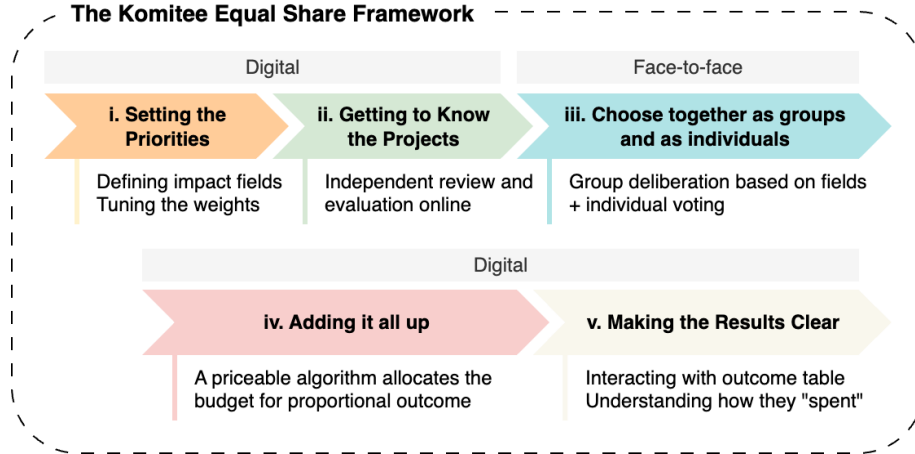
The Komitee Equal Share Framework

Digital

Face-to-face

i. Setting the Priorities

ii. Getting to Know the Projects

iii. Choose together as groups and as individuals

Defining impact fields
Tuning the weights

Independent review and evaluation online

Group deliberation based on fields + individual voting

Digital

iv. Adding it all up

v. Making the Results Clear

A priceable algorithm allocates the budget for proportional outcome

Interacting with outcome table
Understanding how they "spent"